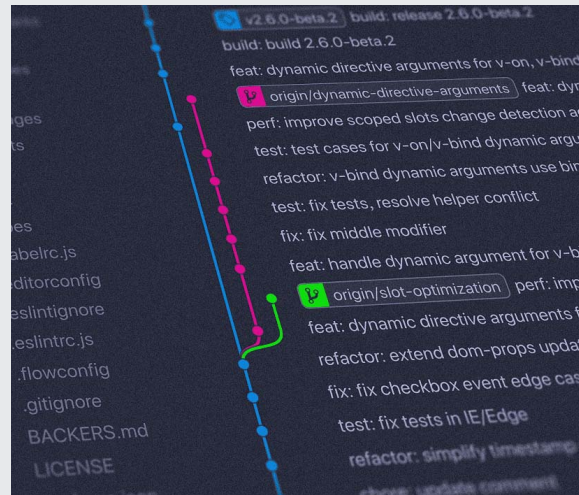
v2.6.0-beta.2 build: release 2.6.0-beta.2

build: build 2.6.0-beta.2

feat: dynamic directive arguments for v-on, v-bind

origin/dynamic-directive-arguments feat: dyn

perf: improve scoped slots change detection a

test: test cases for v-on/v-bind dynamic argu

refactor: v-bind dynamic arguments use bi

test: fix tests, resolve helper conflict

fix: fix middle modifier

feat: handle dynamic argument for v-b

origin/slot-optimization perf: imp

feat: dynamic directive arguments f

refactor: extend dom-props upda

fix: fix checkbox event edge cas

test: fix tests in IE/Edge

refactor: simplify timestamp

ages

ts

es

abelrc.js

editorconfig

eslintignore

.eslintrc.js

.flowconfig

.gitignore

BACKERS.md

LICENSE